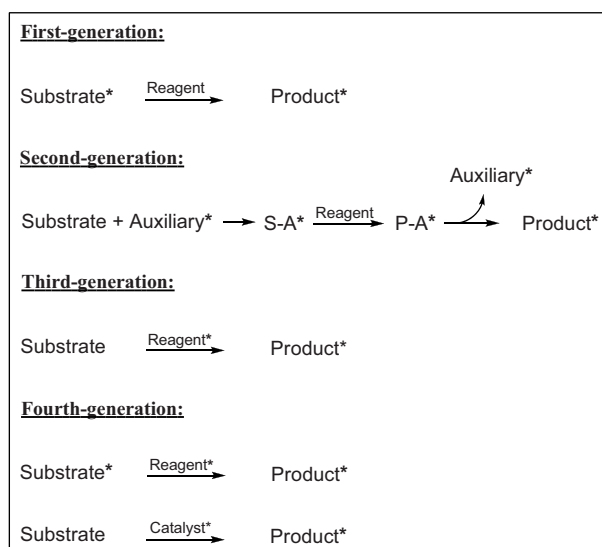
First-generation:

Substrate* $\xrightarrow{\text{Reagent}}$ Product*

Second-generation:

Substrate + Auxiliary* $\rightarrow$ S-A* $\xrightarrow{\text{Reagent}}$ P-A* $\rightarrow$ Product*

Auxiliary*

Third-generation:

Substrate $\xrightarrow{\text{Reagent*}}$ Product*

Fourth-generation:

Substrate* $\xrightarrow{\text{Reagent*}}$ Product*

Substrate $\xrightarrow{\text{Catalyst*}}$ Product*